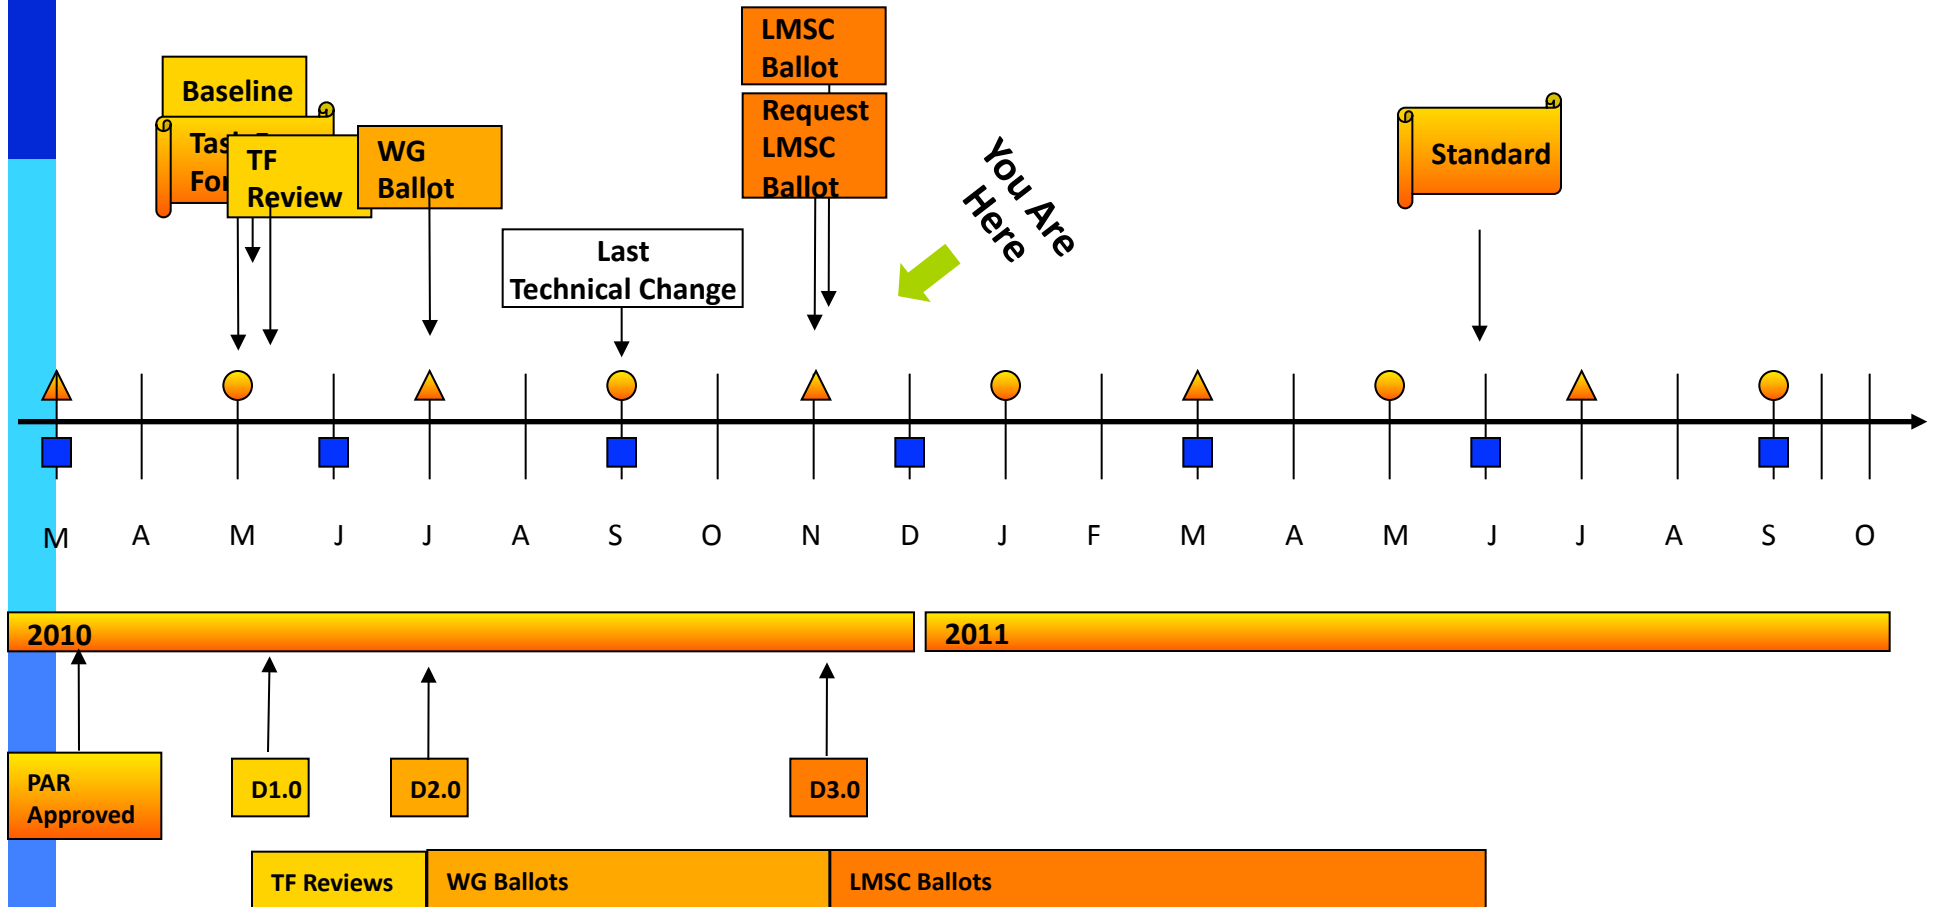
LMSC Ballot

Baseline

Request LMSC Ballot

Tas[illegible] For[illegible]

TF Review

WG Ballot

You Are Here

Standard

Last Technical Change

M A M J J A S O N D J F M A M J J A S O

2010

2011

PAR Approved

D1.0

D2.0

D3.0

TF Reviews

WG Ballots

LMSC Ballots